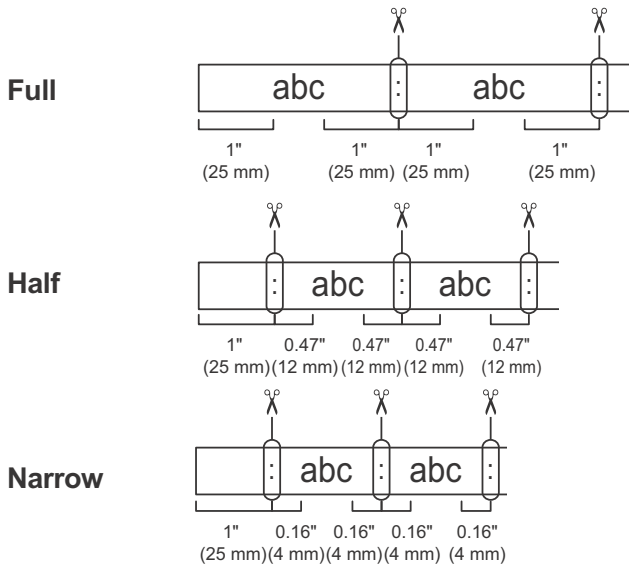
Full

abc : abc :

1" (25 mm) 1" (25 mm) 1" (25 mm) 1" (25 mm)

Half

: abc : abc :

1" (25 mm) 0.47" (12 mm) 0.47" (12 mm) 0.47" (12 mm) 0.47" (12 mm)

Narrow

: abc : abc :

1" (25 mm) 0.16" (4 mm) 0.16" (4 mm) 0.16" (4 mm) 0.16" (4 mm)